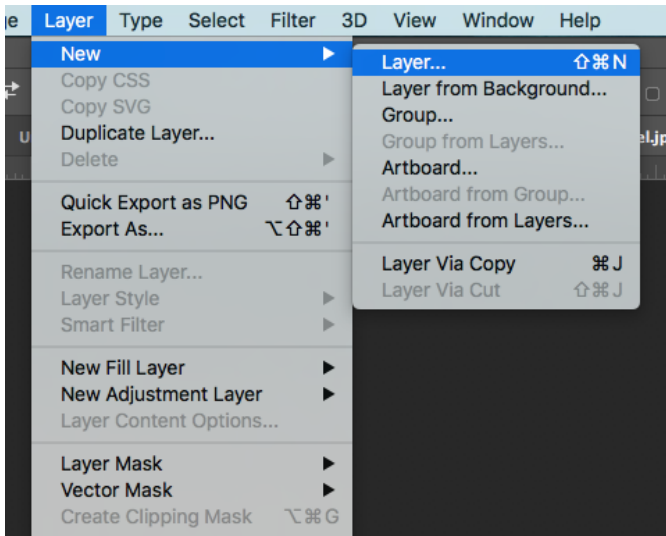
ge Layer Type Select Filter 3D View Window Help

New
Copy CSS
Copy SVG
Duplicate Layer...
Delete

Quick Export as PNG ⇧⌘'
Export As... ⌥⇧⌘'

Rename Layer...
Layer Style
Smart Filter

New Fill Layer
New Adjustment Layer
Layer Content Options...

Layer Mask
Vector Mask
Create Clipping Mask ⌥⌘G

Layer... ⇧⌘N
Layer from Background...
Group...
Group from Layers...
Artboard...
Artboard from Group...
Artboard from Layers...

Layer Via Copy ⌘J
Layer Via Cut ⇧⌘J

U
el.jp